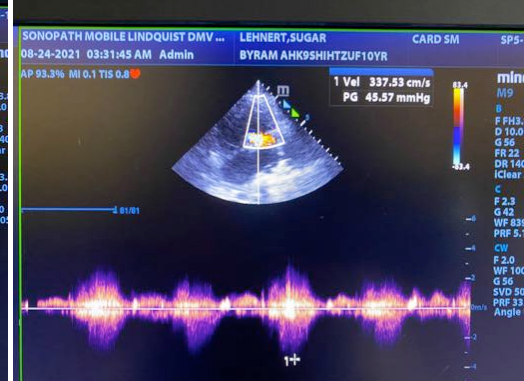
SONOPATH MOBILE LINDQUIST DMV ...
08-24-2021 03:31:45 AM Admin
AP 93.3% MI 0.1 TIS 0.8

LEHNERT,SUGAR
BYRAM AHK9SHIHTZUF10YR

CARD SM
SP5-

1 Vel 337.53 cm/s
PG 45.57 mmHg

83.4
-83.4

mind
M9
B
F FH3.
D 10.0
G 56
FR 22
DR 140
iClear
C
F 2.3
G 42
WF 839
PRF 5.1
CW
F 2.0
WF 100
G 56
SVD 50
PRF 33
Angle

81/81

-6
-4
-2
m/s
-2
-4

1+